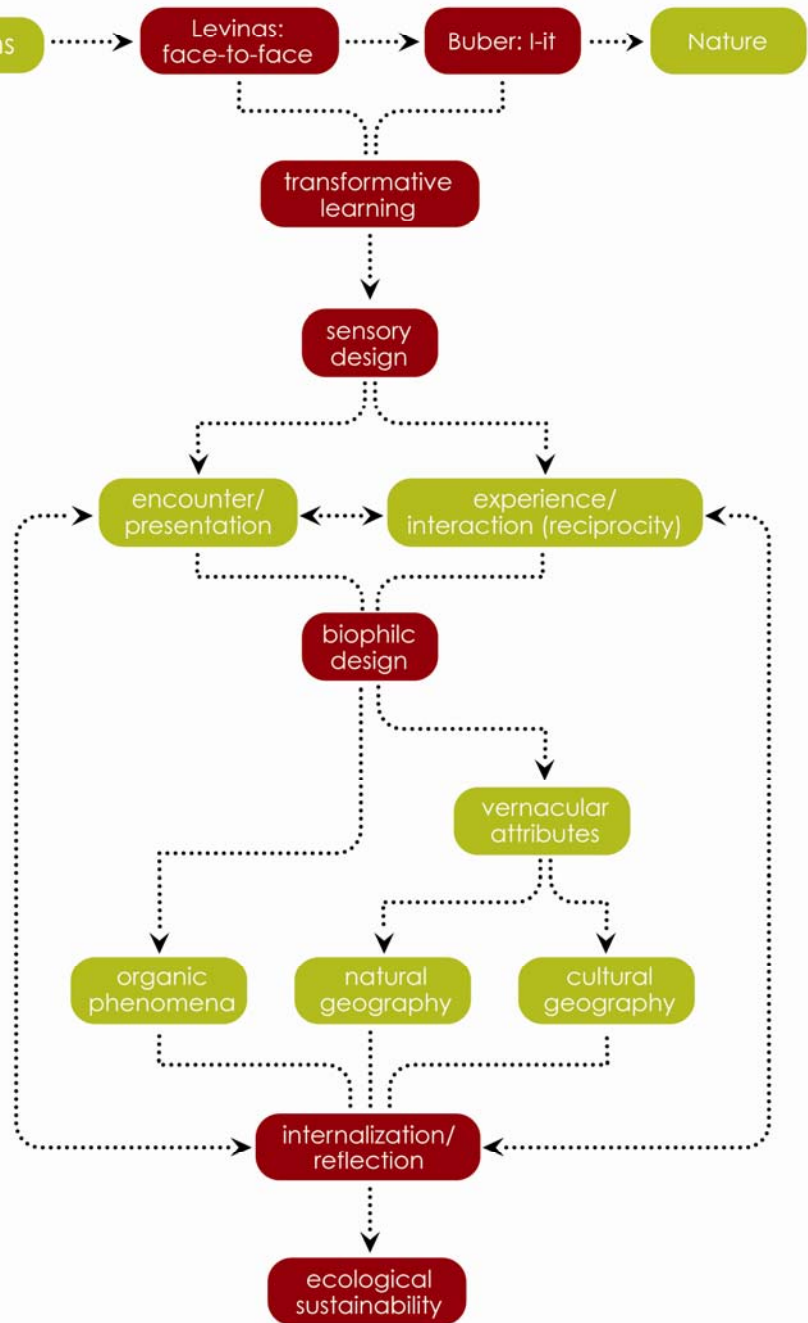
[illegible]ns

Levinas: face-to-face

Buber: I-it

Nature

transformative learning

sensory design

encounter/ presentation

experience/ interaction (reciprocity)

biophilc design

vernacular attributes

organic phenomena

natural geography

cultural geography

internalization/ reflection

ecological sustainability